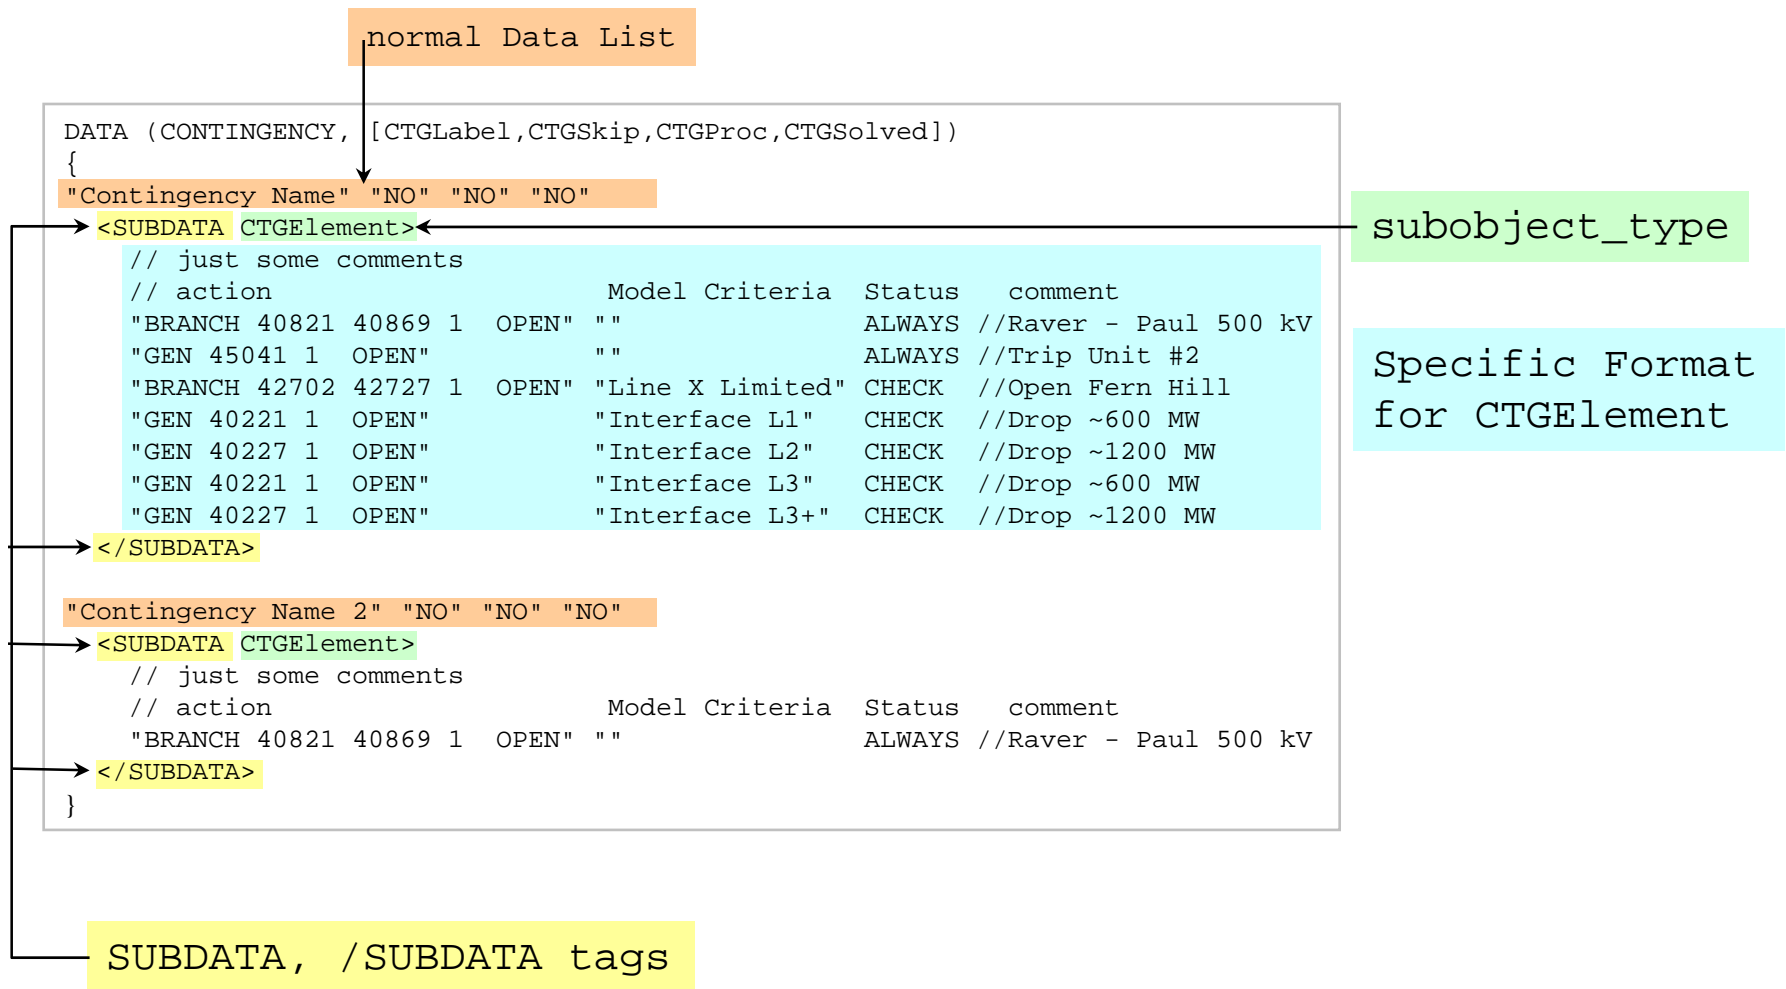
normal Data List

DATA (CONTINGENCY, [CTGLabel,CTGSkip,CTGProc,CTGSolved])
{
"Contingency Name" "NO" "NO" "NO"
<SUBDATA CTGElement>
// just some comments
// action Model Criteria Status comment
"BRANCH 40821 40869 1 OPEN" "" ALWAYS //Raver - Paul 500 kV
"GEN 45041 1 OPEN" "" ALWAYS //Trip Unit #2
"BRANCH 42702 42727 1 OPEN" "Line X Limited" CHECK //Open Fern Hill
"GEN 40221 1 OPEN" "Interface L1" CHECK //Drop ~600 MW
"GEN 40227 1 OPEN" "Interface L2" CHECK //Drop ~1200 MW
"GEN 40221 1 OPEN" "Interface L3" CHECK //Drop ~600 MW
"GEN 40227 1 OPEN" "Interface L3+" CHECK //Drop ~1200 MW
</SUBDATA>

"Contingency Name 2" "NO" "NO" "NO"
<SUBDATA CTGElement>
// just some comments
// action Model Criteria Status comment
"BRANCH 40821 40869 1 OPEN" "" ALWAYS //Raver - Paul 500 kV
</SUBDATA>
}

subobject_type

Specific Format for CTGElement

SUBDATA, /SUBDATA tags